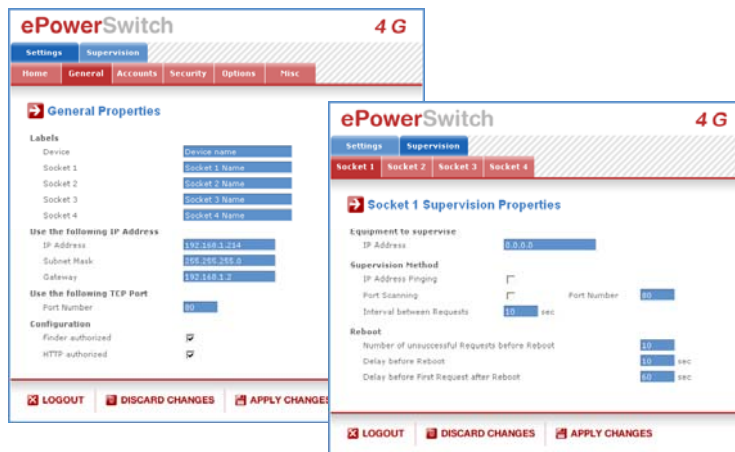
ePowerSwitch 4 G

Settings Supervision

Home General Accounts Security Options Misc

General Properties

Labels

Device Device name

Socket 1 Socket 1 Name

Socket 2 Socket 2 Name

Socket 3 Socket 3 Name

Socket 4 Socket 4 Name

Use the following IP Address

IP Address 192.168.1.214

Subnet Mask 255.255.255.0

Gateway 192.168.1.2

Use the following TCP Port

Port Number 80

Configuration

Finder authorized

HTTP authorized

LOGOUT DISCARD CHANGES APPLY CHANGES

ePowerSwitch 4 G

Settings Supervision

Socket 1 Socket 2 Socket 3 Socket 4

Socket 1 Supervision Properties

Equipment to supervise

IP Address 0.0.0.0

Supervision Method

IP Address Pinging

Port Scanning Port Number 80

Interval between Requests 10 sec

Reboot

Number of unsuccessful Requests before Reboot 10

Delay before Reboot 10 sec

Delay before First Request after Reboot 60 sec

LOGOUT DISCARD CHANGES APPLY CHANGES